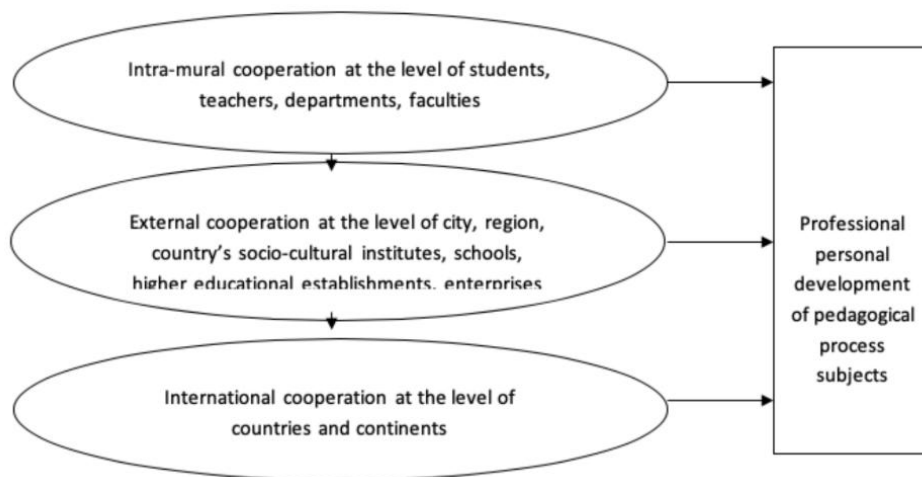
Intra-mural cooperation at the level of students, teachers, departments, faculties

External cooperation at the level of city, region, country's socio-cultural institutes, schools, higher educational establishments, enterprises

International cooperation at the level of countries and continents

Professional personal development of pedagogical process subjects